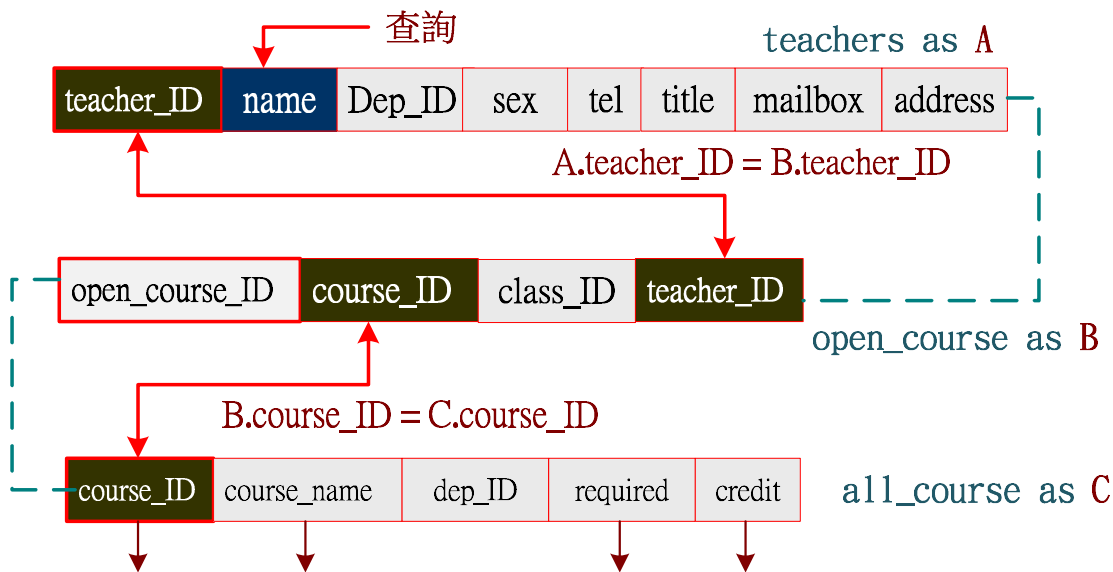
查詢

teachers as A

| teacher_ID | name | Dep_ID | sex | tel | title | mailbox | address |
|---|---|---|---|---|---|---|---|

A.teacher_ID = B.teacher_ID

| open_course_ID | course_ID | class_ID | teacher_ID |
|---|---|---|---|

open_course as B

B.course_ID = C.course_ID

| course_ID | course_name | dep_ID | required | credit |
|---|---|---|---|---|

all_course as C